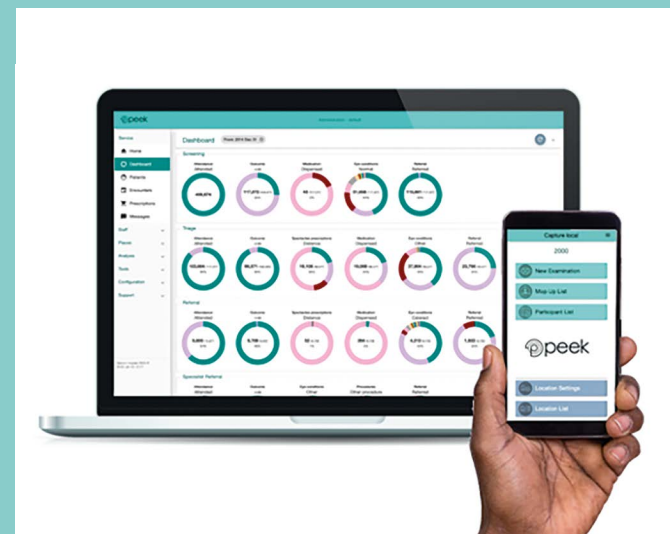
peek

Service
Home
Dashboard
Patients
Encounters
Prescriptions
Messages
Staff
Places
Analysis
Tools
Configuration
Support

Dashboard

Screening
Attendance Attended
Outcome
Medication Dispensed
Eye conditions Normal
Referral Referred

Triage
Attendance Attended
Outcome
Spectacle prescriptions Distance
Medication Dispensed
Eye conditions Cataract
Referral Referred

Referral
Attendance Attended
Outcome
Spectacle prescriptions Distance
Medication Dispensed
Eye conditions Cataract
Referral Referred

Specialist Referral
Attendance Attended
Outcome
Eye conditions Other
Procedure Other procedure
Referral Referred

Capture local
2000
New Examination
Map Up List
Participant List
peek
Location Settings
Location List